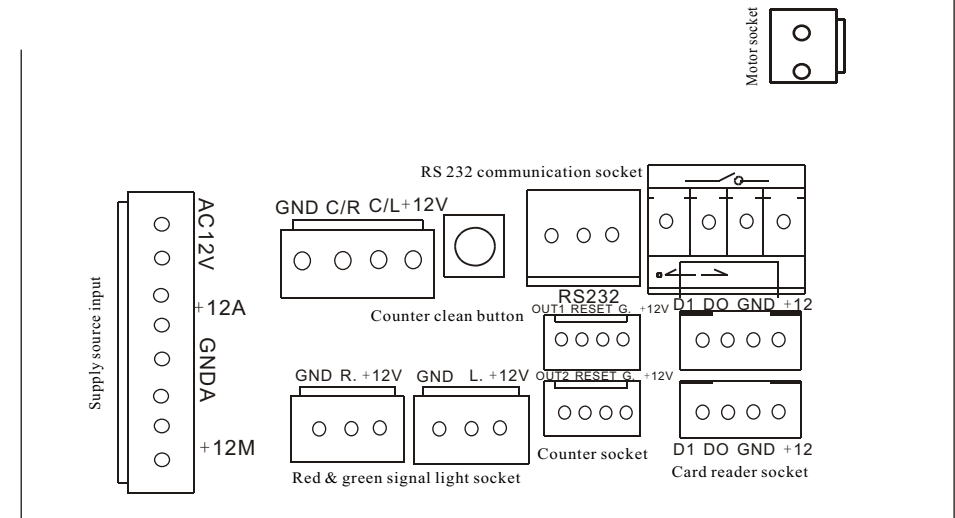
Motor socket

RS 232 communication socket

Supply source input

AC12V

+12A

GNDA

+12M

GND C/R C/L +12V

Counter clean button

RS232

OUT1 RESET G. +12V

OUT2 RESET G. +12V

Counter socket

D1 DO GND +12

D1 DO GND +12

Card reader socket

GND R. +12V

GND L. +12V

Red & green signal light socket